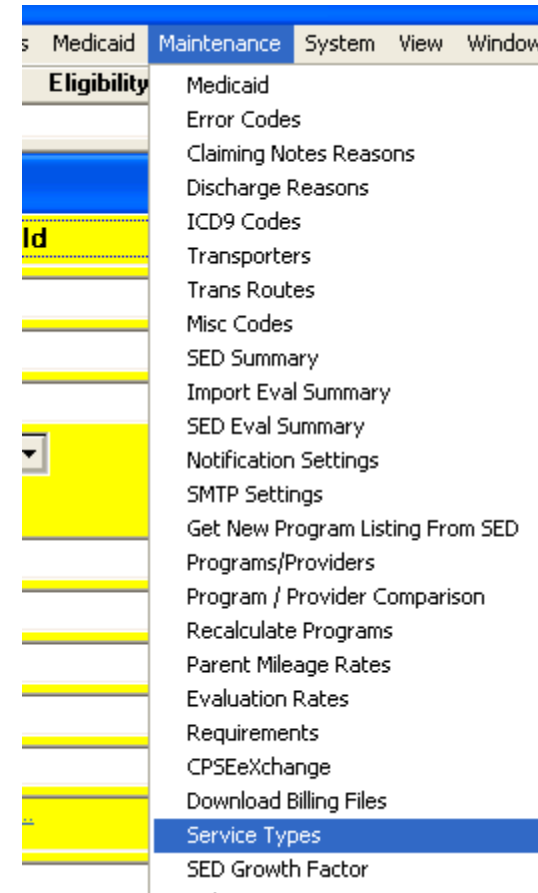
s Medicaid Maintenance System View Window

Eligibility

ld

Medicaid
Error Codes
Claiming Notes Reasons
Discharge Reasons
ICD9 Codes
Transporters
Trans Routes
Misc Codes
SED Summary
Import Eval Summary
SED Eval Summary
Notification Settings
SMTP Settings
Get New Program Listing From SED
Programs/Providers
Program / Provider Comparison
Recalculate Programs
Parent Mileage Rates
Evaluation Rates
Requirements
CPSEeXchange
Download Billing Files
Service Types
SED Growth Factor